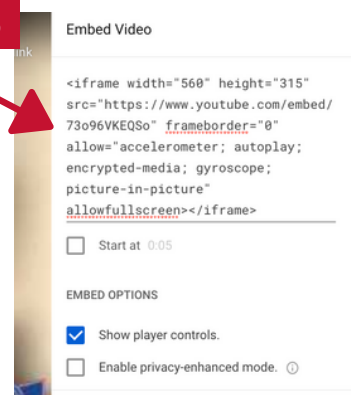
ink

Embed Video

<iframe width="560" height="315" src="https://www.youtube.com/embed/73o96VKEQSo" frameborder="0" allow="accelerometer; autoplay; encrypted-media; gyroscope; picture-in-picture" allowfullscreen></iframe>

Start at 0:05

EMBED OPTIONS

Show player controls.

Enable privacy-enhanced mode.